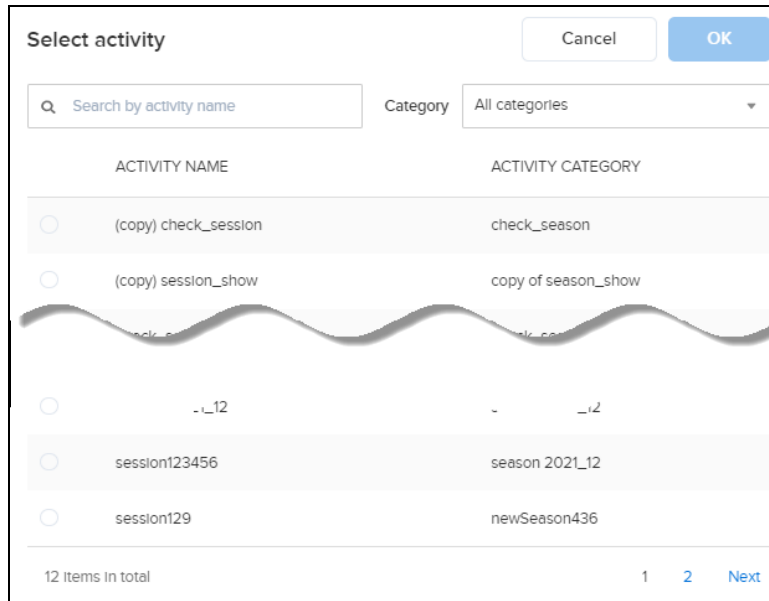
Select activity

Cancel OK

Search by activity name

Category All categories

| ACTIVITY NAME | ACTIVITY CATEGORY |
|---|---|
| (copy) check_session | check_season |
| (copy) session_show | copy of season_show |
| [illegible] | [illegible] |
| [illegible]_12 | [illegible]_12 |
| session123456 | season 2021_12 |
| session129 | newSeason436 |

12 items in total

1 2 Next